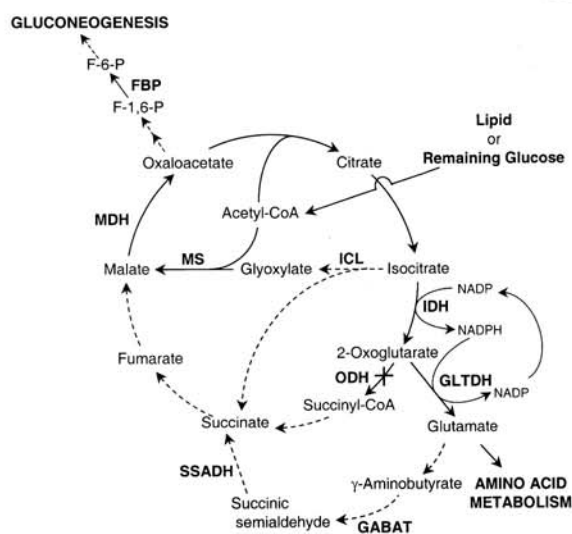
GLUCONEOGENESIS

F-6-P

FBP

F-1,6-P

Oxaloacetate

Citrate

Lipid
or
Remaining Glucose

MDH

Acetyl-CoA

MS

ICL

Malate

Glyoxylate

Isocitrate

NADP

IDH

NADPH

Fumarate

2-Oxoglutarate

ODH

GLTDH

NADP

Succinyl-CoA

Succinate

Glutamate

SSADH

γ-Aminobutyrate

AMINO ACID METABOLISM

Succinic semialdehyde

GABAT